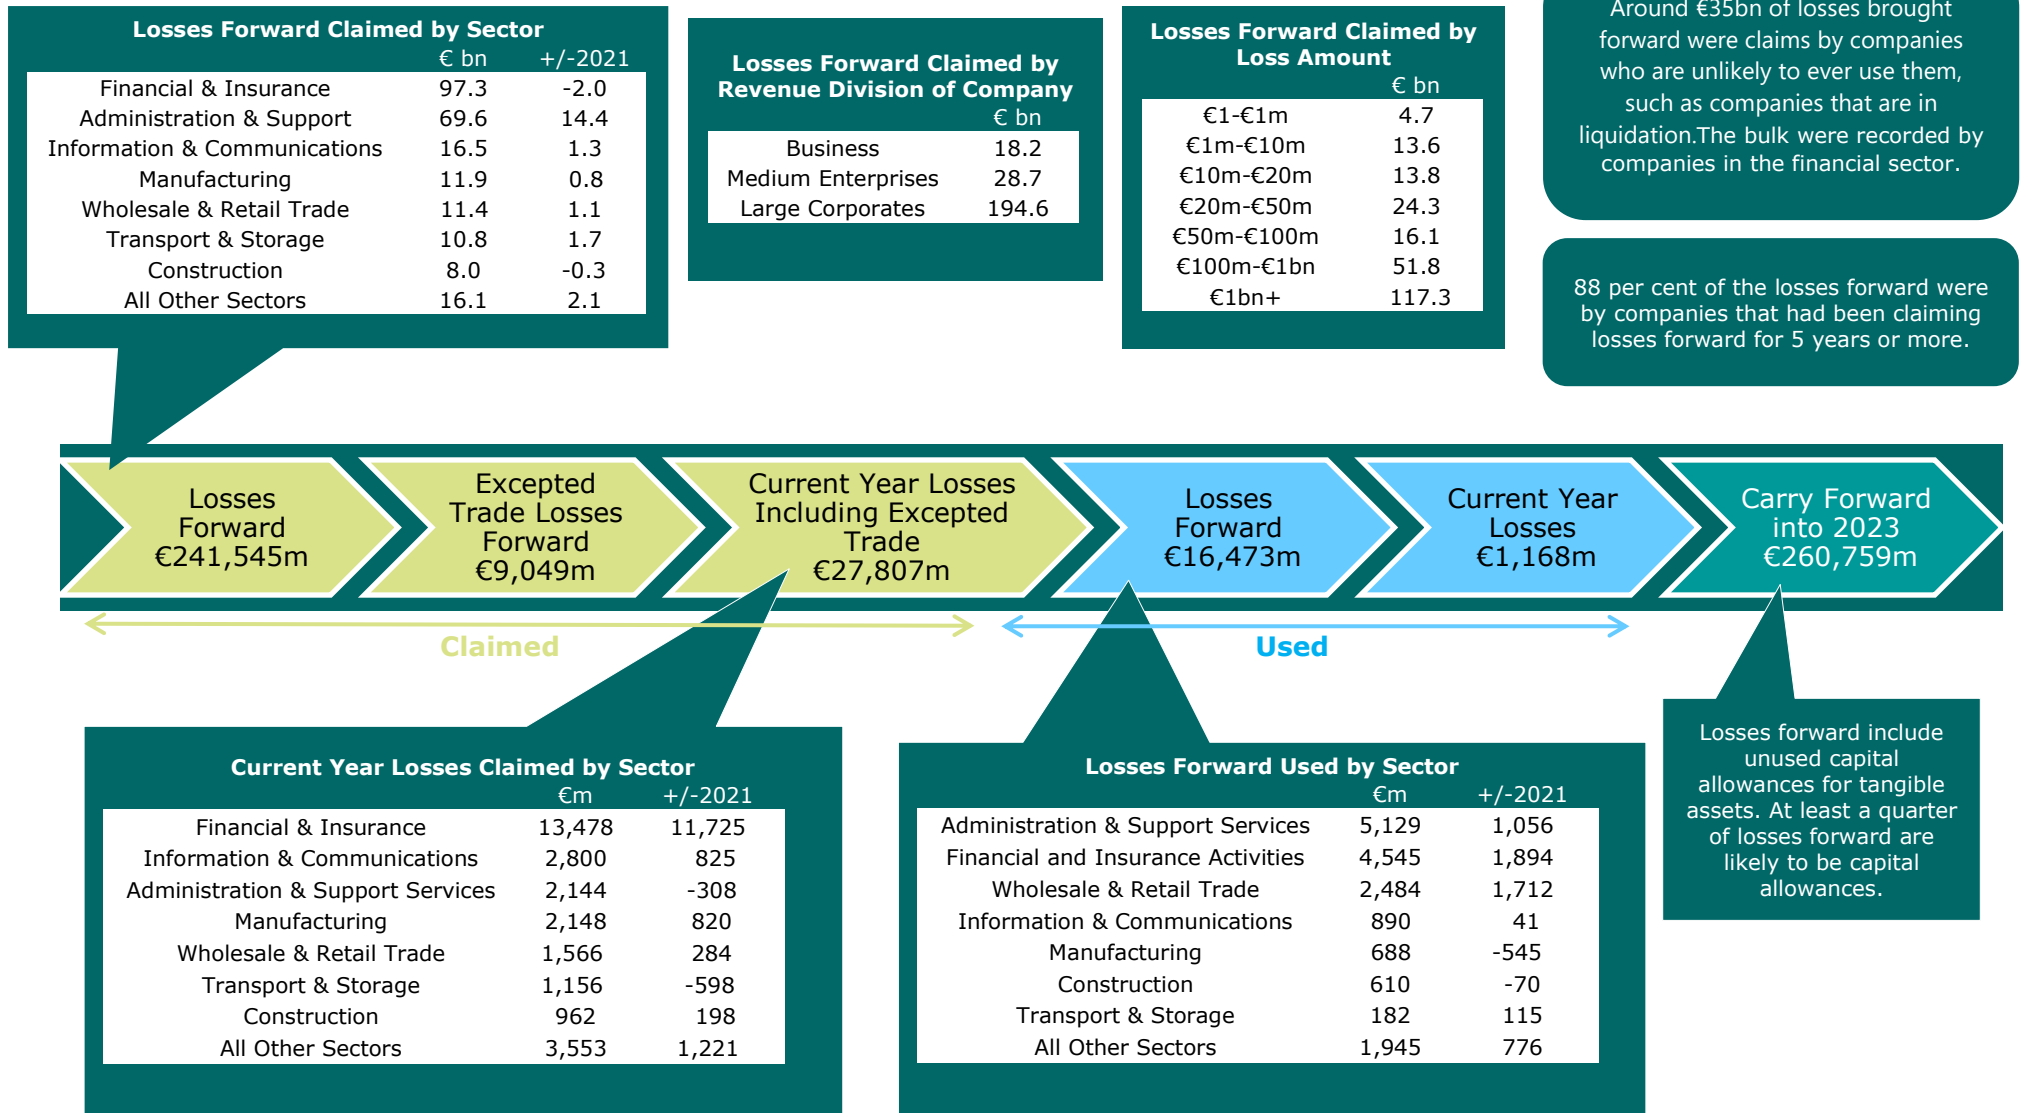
Losses Forward Claimed by Sector

| | € bn | +/-2021 |
|---|---|---|
| Financial & Insurance | 97.3 | -2.0 |
| Administration & Support | 69.6 | 14.4 |
| Information & Communications | 16.5 | 1.3 |
| Manufacturing | 11.9 | 0.8 |
| Wholesale & Retail Trade | 11.4 | 1.1 |
| Transport & Storage | 10.8 | 1.7 |
| Construction | 8.0 | -0.3 |
| All Other Sectors | 16.1 | 2.1 |

Losses Forward Claimed by Revenue Division of Company

| | € bn |
|---|---|
| Business | 18.2 |
| Medium Enterprises | 28.7 |
| Large Corporates | 194.6 |

Losses Forward Claimed by Loss Amount

| | € bn |
|---|---|
| €1-€1m | 4.7 |
| €1m-€10m | 13.6 |
| €10m-€20m | 13.8 |
| €20m-€50m | 24.3 |
| €50m-€100m | 16.1 |
| €100m-€1bn | 51.8 |
| €1bn+ | 117.3 |

Around €35bn of losses brought forward were claims by companies who are unlikely to ever use them, such as companies that are in liquidation.The bulk were recorded by companies in the financial sector.

88 per cent of the losses forward were by companies that had been claiming losses forward for 5 years or more.

Losses Forward €241,545m

Excepted Trade Losses Forward €9,049m

Current Year Losses Including Excepted Trade €27,807m

Losses Forward €16,473m

Current Year Losses €1,168m

Carry Forward into 2023 €260,759m

Claimed

Used

Current Year Losses Claimed by Sector

| | €m | +/-2021 |
|---|---|---|
| Financial & Insurance | 13,478 | 11,725 |
| Information & Communications | 2,800 | 825 |
| Administration & Support Services | 2,144 | -308 |
| Manufacturing | 2,148 | 820 |
| Wholesale & Retail Trade | 1,566 | 284 |
| Transport & Storage | 1,156 | -598 |
| Construction | 962 | 198 |
| All Other Sectors | 3,553 | 1,221 |

Losses Forward Used by Sector

| | €m | +/-2021 |
|---|---|---|
| Administration & Support Services | 5,129 | 1,056 |
| Financial and Insurance Activities | 4,545 | 1,894 |
| Wholesale & Retail Trade | 2,484 | 1,712 |
| Information & Communications | 890 | 41 |
| Manufacturing | 688 | -545 |
| Construction | 610 | -70 |
| Transport & Storage | 182 | 115 |
| All Other Sectors | 1,945 | 776 |

Losses forward include unused capital allowances for tangible assets. At least a quarter of losses forward are likely to be capital allowances.